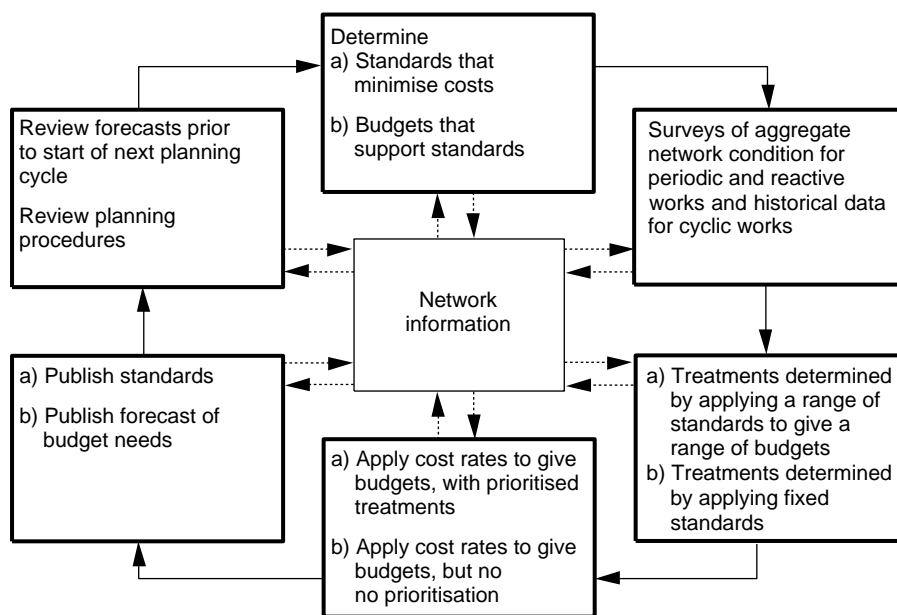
Determine
a) Standards that minimise costs
b) Budgets that support standards

Surveys of aggregate network condition for periodic and reactive works and historical data for cyclic works

Review forecasts prior to start of next planning cycle
Review planning procedures

Network information

a) Publish standards
b) Publish forecast of budget needs

a) Treatments determined by applying a range of standards to give a range of budgets
b) Treatments determined by applying fixed standards

a) Apply cost rates to give budgets, with prioritised treatments
b) Apply cost rates to give budgets, but no no prioritisation